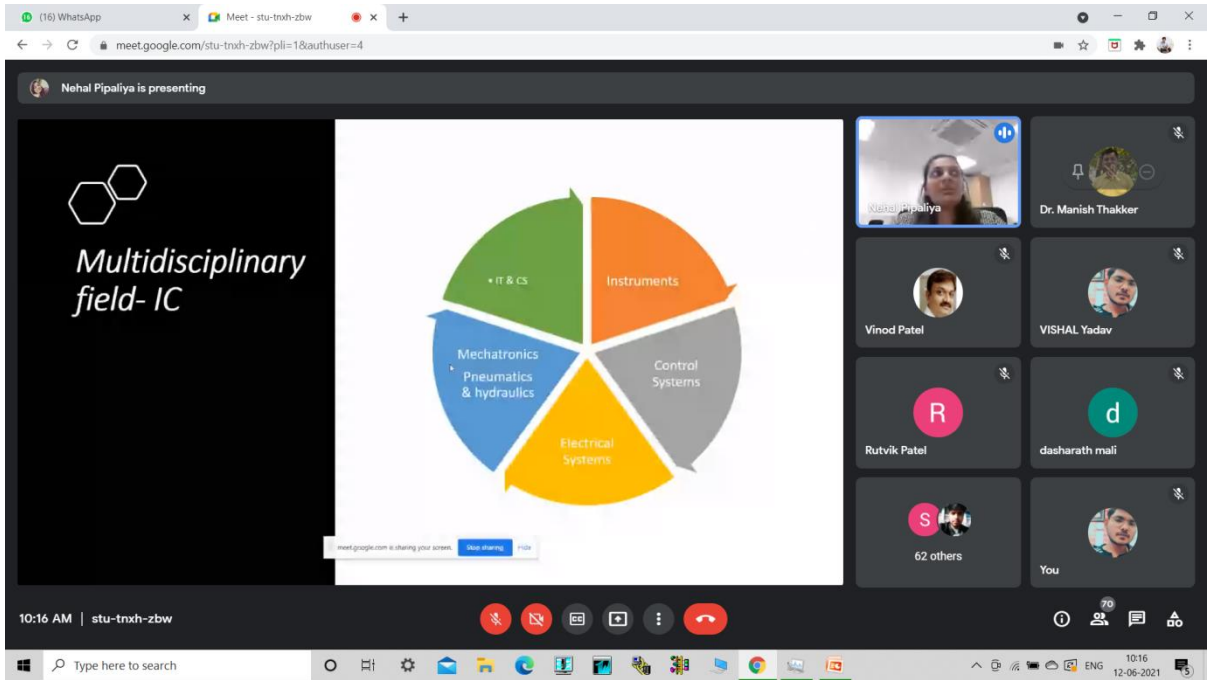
(16) WhatsApp

Meet - stu-tnxh-zbw

meet.google.com/stu-tnxh-zbw?pli=1&authuser=4

Nehal Pipaliya is presenting

Multidisciplinary field- IC

• IT & CS

Instruments

Control Systems

Electrical Systems

Mechatronics
Pneumatics & hydraulics

meet.google.com is sharing your screen. Stop sharing Hide

Nehal Pipaliya

Dr. Manish Thakker

Vinod Patel

VISHAL Yadav

R
Rutvik Patel

d
dasharath mali

S
62 others

You

10:16 AM | stu-tnxh-zbw

70

Type here to search

ENG 10:16 12-06-2021

5